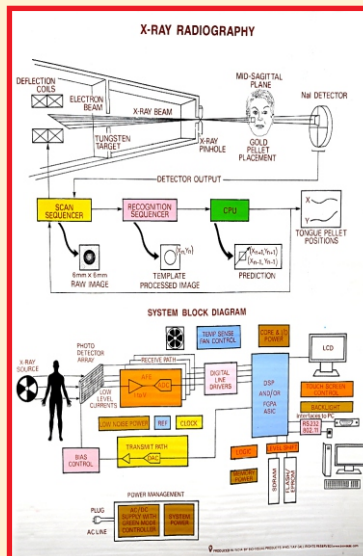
X-RAY RADIOGRAPHY

DEFLECTION COILS

ELECTRON BEAM

X-RAY BEAM

TUNGSTEN TARGET

X-RAY PINHOLE

MID-SAGITTAL PLANE

GOLD PELLET PLACEMENT

NaI DETECTOR

DETECTOR OUTPUT

SCAN SEQUENCER

RECOGNITION SEQUENCER

CPU

$(x_n, y_n)$

TEMPLATE PROCESSED IMAGE

6mm X 6mm RAW IMAGE

$(x_{n-2}, y_{n-2})$
$(x_{n-1}, y_{n-1})$

PREDICTION

X

Y

TONGUE PELLET POSITIONS

SYSTEM BLOCK DIAGRAM

TEMP SENSE FAN CONTROL

CORE & I/O POWER

X-RAY SOURCE

PHOTO DETECTOR ARRAY

RECEIVE PATH

AFE

ADC

LOW LEVEL CURRENTS

DIGITAL LINE DRIVERS

DSP AND/OR FGPA ASIC

LCD

TOUCH SCREEN CONTROL

BACKLIGHT

Interfaces to PC
RS232
802.11

LOW NOISE POWER

REF

CLOCK

TRANSMIT PATH

DAC

BIAS CONTROL

LOGIC

LEVEL SHIFT

DRIVER POWER

SDRAM

FLASH/EEPROM

POWER MANAGEMENT

PLUG

AC LINE

AC/DC SUPPLY WITH GREEN MODE CONTROLLER

SYSTEM POWER

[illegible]